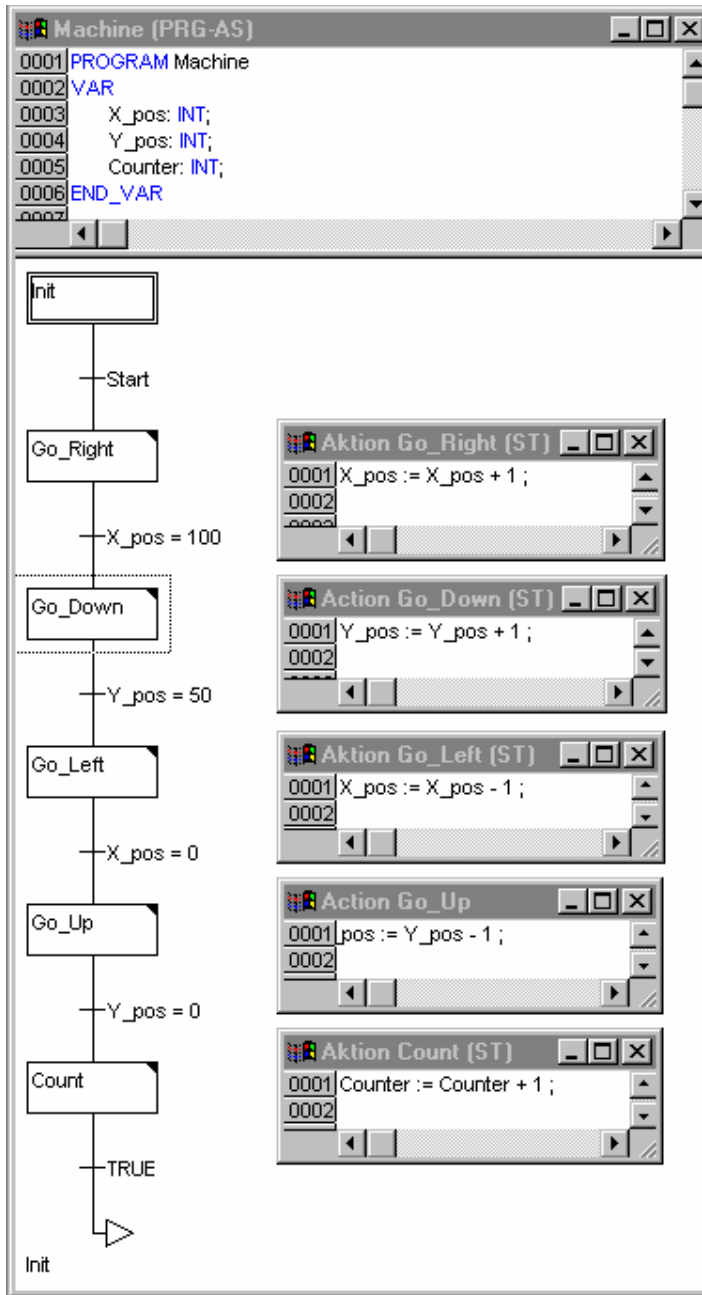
Machine (PRG-AS)
0001 PROGRAM Machine
0002 VAR
0003 X_pos: INT;
0004 Y_pos: INT;
0005 Counter: INT;
0006 END_VAR

Init
Start
Go_Right
X_pos = 100
Go_Down
Y_pos = 50
Go_Left
X_pos = 0
Go_Up
Y_pos = 0
Count
TRUE
Init

Aktion Go_Right (ST)
0001 X_pos := X_pos + 1 ;
0002

Action Go_Down (ST)
0001 Y_pos := Y_pos + 1 ;
0002

Aktion Go_Left (ST)
0001 X_pos := X_pos - 1 ;
0002

Action Go_Up
0001 pos := Y_pos - 1 ;
0002

Aktion Count (ST)
0001 Counter := Counter + 1 ;
0002